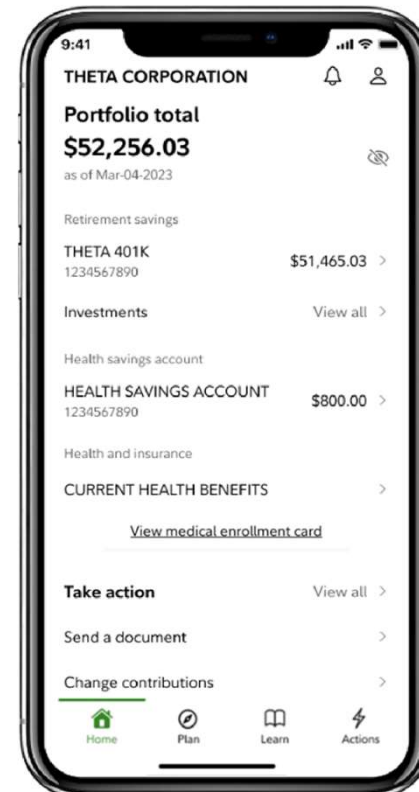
9:41

THETA CORPORATION

Portfolio total
$52,256.03
as of Mar-04-2023

Retirement savings

THETA 401K
1234567890
$51,465.03 >

Investments
View all >

Health savings account

HEALTH SAVINGS ACCOUNT
1234567890
$800.00 >

Health and insurance

CURRENT HEALTH BENEFITS >

View medical enrollment card

Take action
View all >

Send a document >

Change contributions >

Home
Plan
Learn
Actions